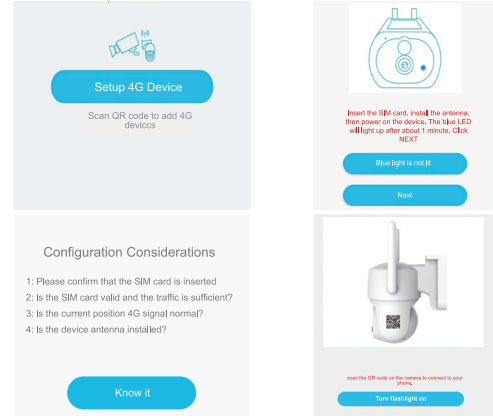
Setup 4G Device

Scan QR code to add 4G devices

Insert the SIM card, install the antenna, then power on the device. The blue LED will light up after about 1 minute, Click NEXT

Blue light is not lit

Next

Configuration Considerations

1: Please confirm that the SIM card is inserted
2: Is the SIM card valid and the traffic is sufficient?
3: Is the current position 4G signal normal?
4: Is the device antenna installed?

Know it

scan the QR code on the camera to connect to your phone.

Turn flashlight on